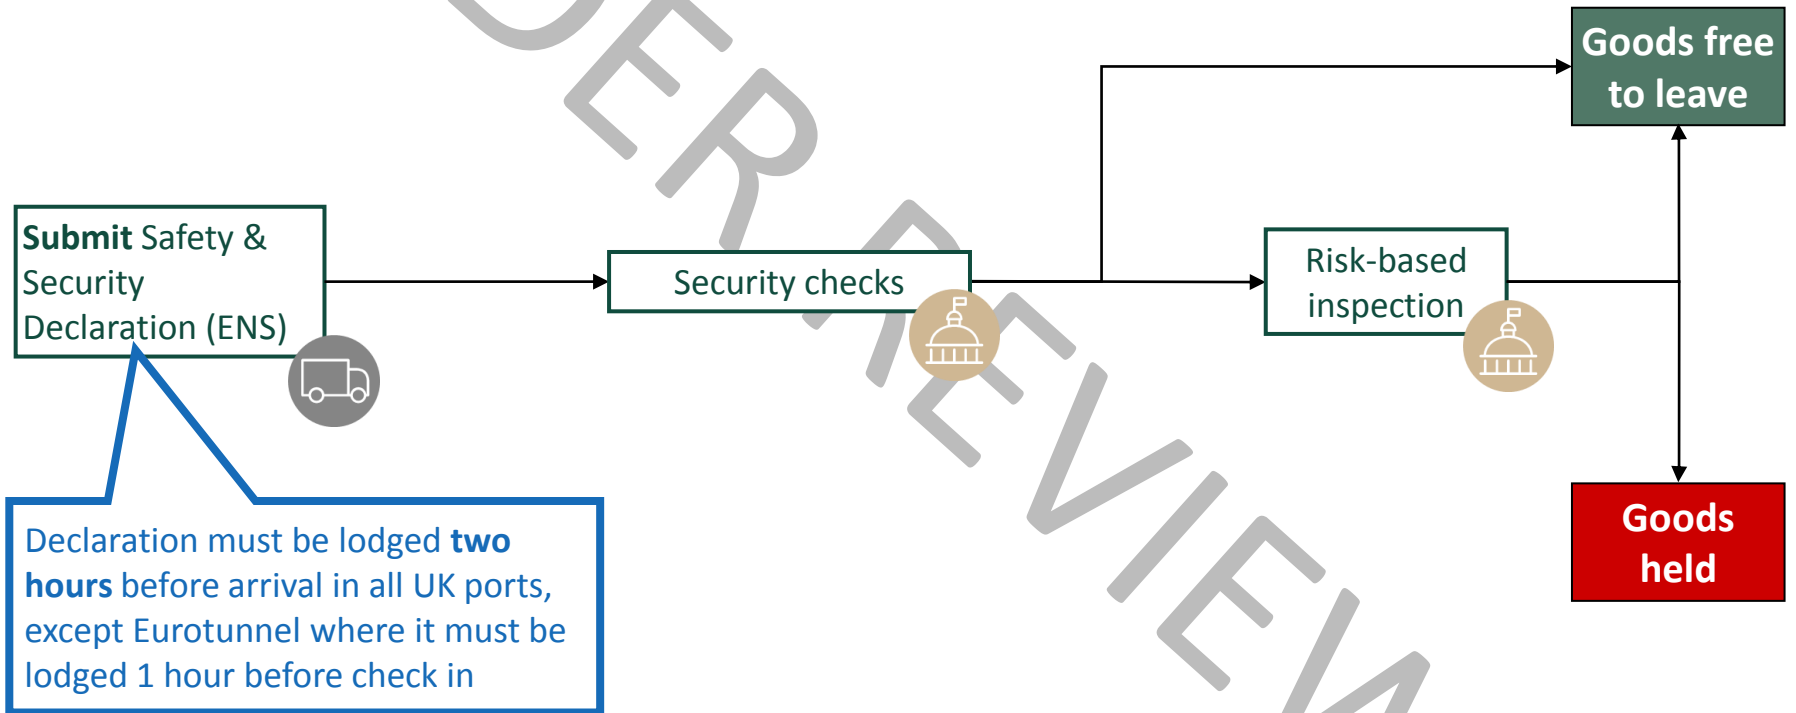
**Submit** Safety & Security Declaration (ENS)

Security checks

Risk-based inspection

Goods free to leave

Goods held

Declaration must be lodged **two hours** before arrival in all UK ports, except Eurotunnel where it must be lodged 1 hour before check in

DER REVIEW